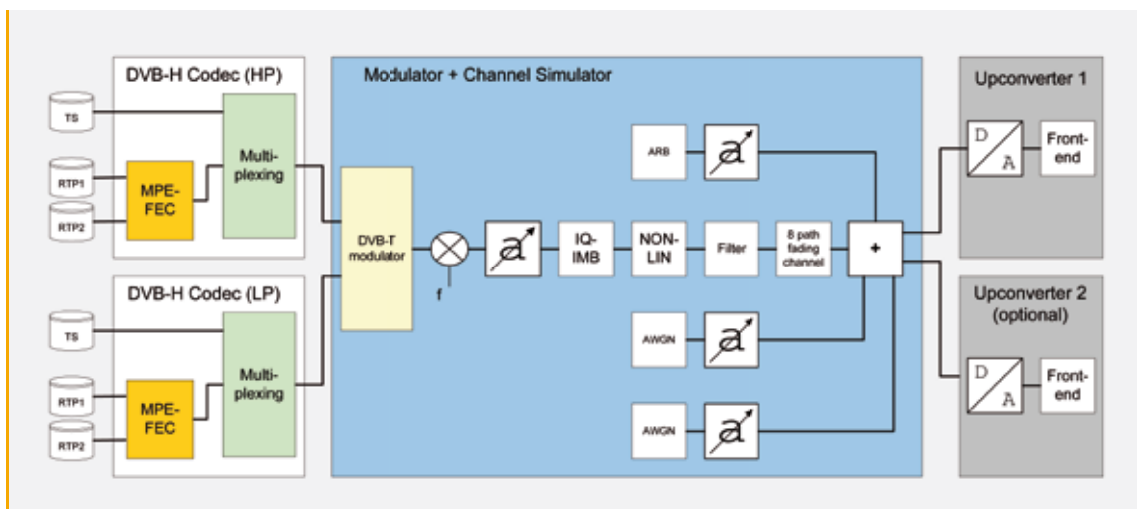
DVB-H Codec (HP)

TS

RTP1

RTP2

MPE-FEC

Multiplexing

DVB-H Codec (LP)

TS

RTP1

RTP2

MPE-FEC

Multiplexing

Modulator + Channel Simulator

DVB-T modulator

f

IQ-IMB

NON-LIN

Filter

8 path fading channel

ARB

AWGN

AWGN

+

Upconverter 1

D

A

Front-end

Upconverter 2 (optional)

D

A

Front-end